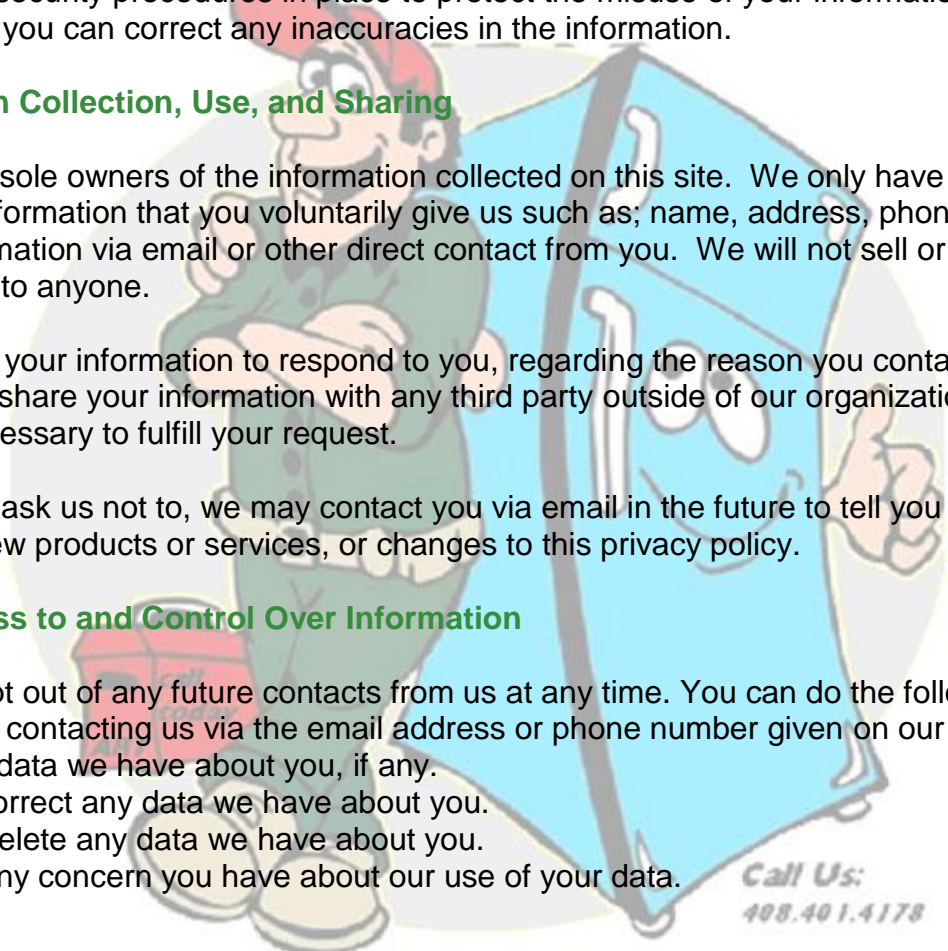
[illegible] security procedures in place to protect the misuse of your information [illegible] you can correct any inaccuracies in the information.

n Collection, Use, and Sharing

sole owners of the information collected on this site. We only have formation that you voluntarily give us such as; name, address, phon mation via email or other direct contact from you. We will not sell or to anyone.

your information to respond to you, regarding the reason you conta share your information with any third party outside of our organizatio essary to fulfill your request.

ask us not to, we may contact you via email in the future to tell you ew products or services, or changes to this privacy policy.

ss to and Control Over Information

ot out of any future contacts from us at any time. You can do the foll contacting us via the email address or phone number given on our data we have about you, if any.
orrect any data we have about you.
elete any data we have about you.
ny concern you have about our use of your data.

Call Us:
408.401.4178